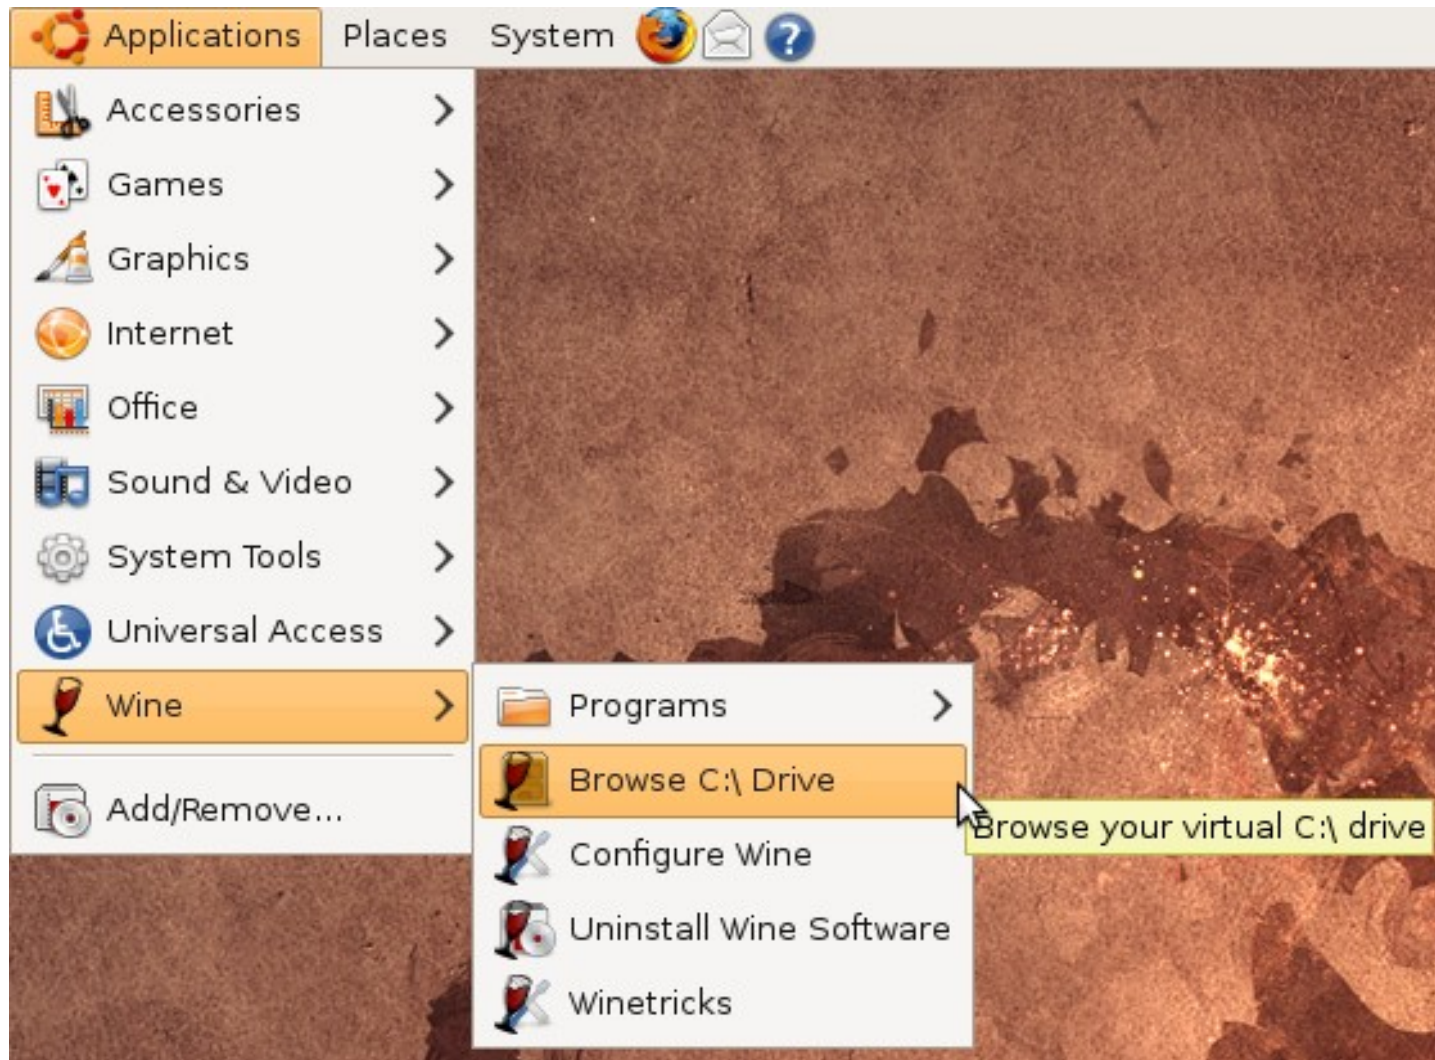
Applications Places System

Accessories
Games
Graphics
Internet
Office
Sound & Video
System Tools
Universal Access
Wine
Add/Remove...

Programs
Browse C:\ Drive
Configure Wine
Uninstall Wine Software
Winetricks

Browse your virtual C:\ drive